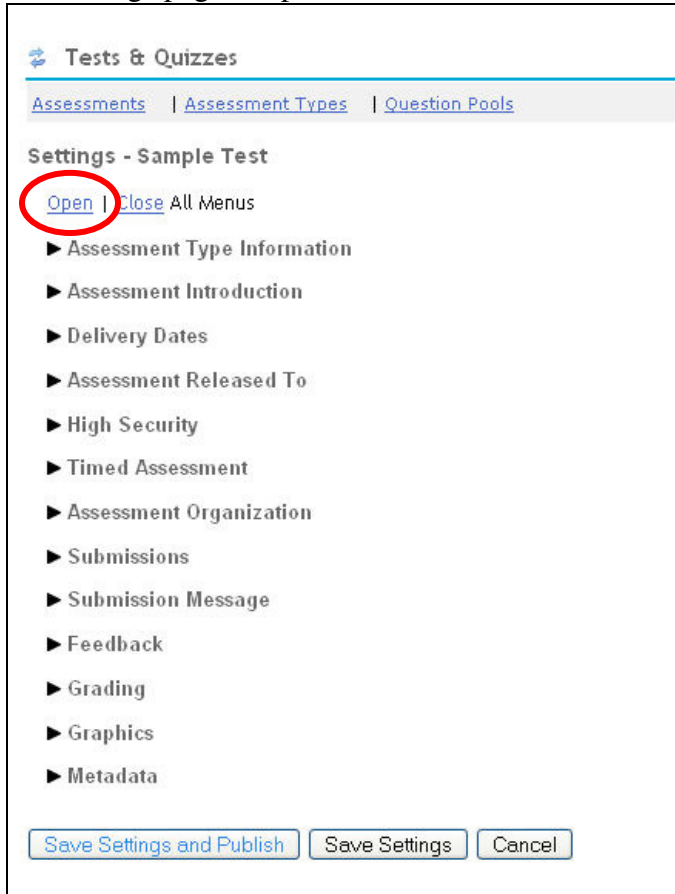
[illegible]

Tests & Quizzes

Assessments | Assessment Types | Question Pools

Settings - Sample Test

Open | Close All Menus

► Assessment Type Information

► Assessment Introduction

► Delivery Dates

► Assessment Released To

► High Security

► Timed Assessment

► Assessment Organization

► Submissions

► Submission Message

► Feedback

► Grading

► Graphics

► Metadata

Save Settings and Publish | Save Settings | Cancel